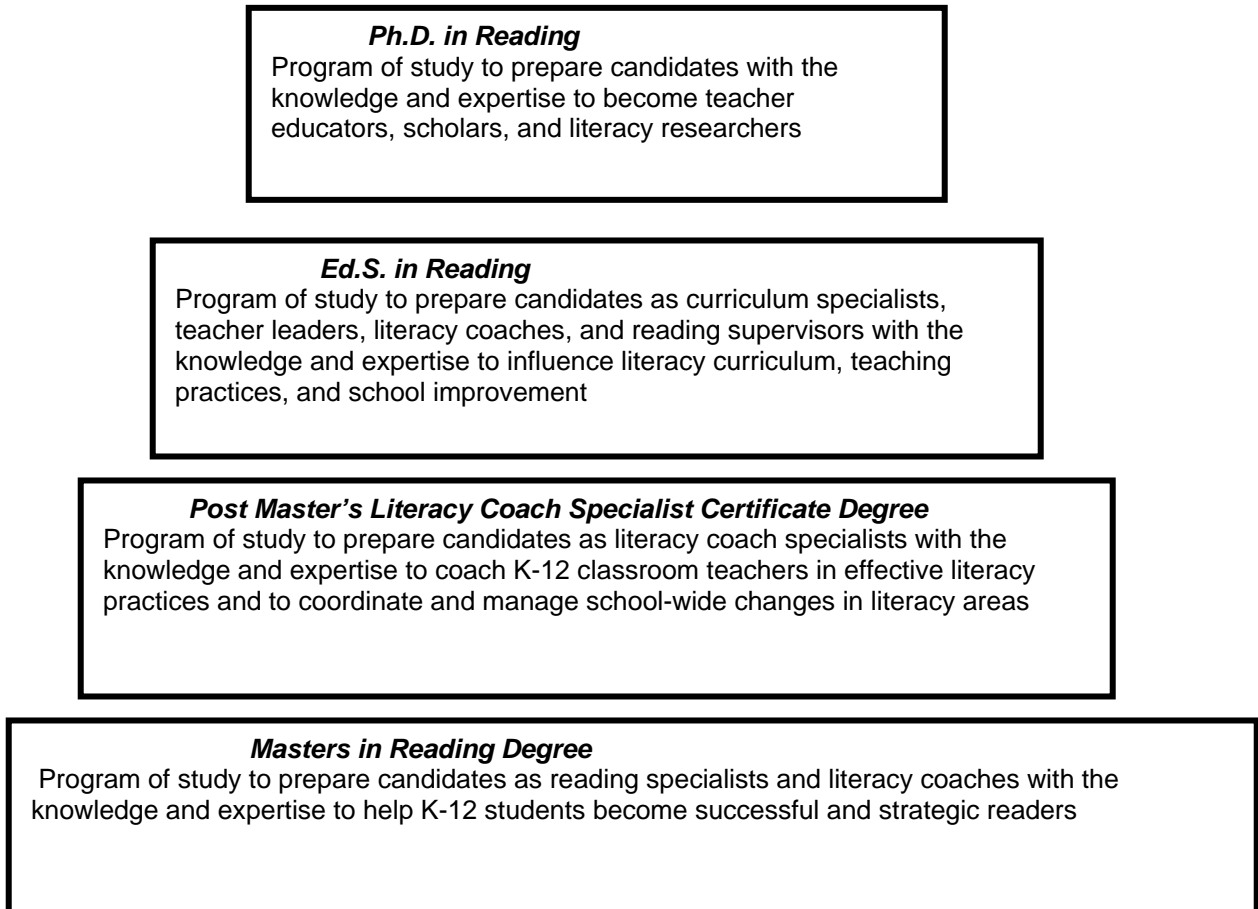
Ph.D. in Reading
Program of study to prepare candidates with the knowledge and expertise to become teacher educators, scholars, and literacy researchers

Ed.S. in Reading
Program of study to prepare candidates as curriculum specialists, teacher leaders, literacy coaches, and reading supervisors with the knowledge and expertise to influence literacy curriculum, teaching practices, and school improvement

Post Master's Literacy Coach Specialist Certificate Degree
Program of study to prepare candidates as literacy coach specialists with the knowledge and expertise to coach K-12 classroom teachers in effective literacy practices and to coordinate and manage school-wide changes in literacy areas

Masters in Reading Degree
Program of study to prepare candidates as reading specialists and literacy coaches with the knowledge and expertise to help K-12 students become successful and strategic readers